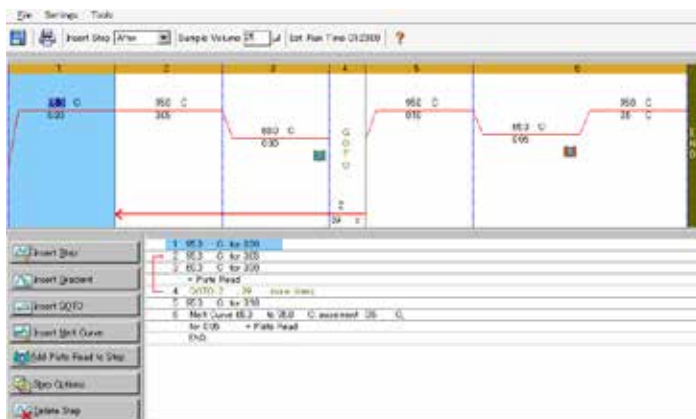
File Settings Tools

Insert Step After Sample Volume 25 µl Est. Run Time 01:23:00 ?

1 2 3 4 5 6

95.0 C 3:00

95.0 C 0:05

60.0 C 0:30

G O T O

2 39 x

95.0 C 0:10

65.0 C 0:05

95.0 C 0:05

E N D

Insert Step

Insert Gradient

Insert GOTO

Insert Melt Curve

Add Plate Read to Step

Step Options

Delete Step

1 95.0 C for 3:00
2 95.0 C for 0:05
3 60.0 C for 0:30
+ Plate Read
4 GOTO 2 39 more times
5 95.0 C for 0:10
6 Melt Curve 65.0 to 95.0 C increment 0.5 C
for 0:05 + Plate Read
END